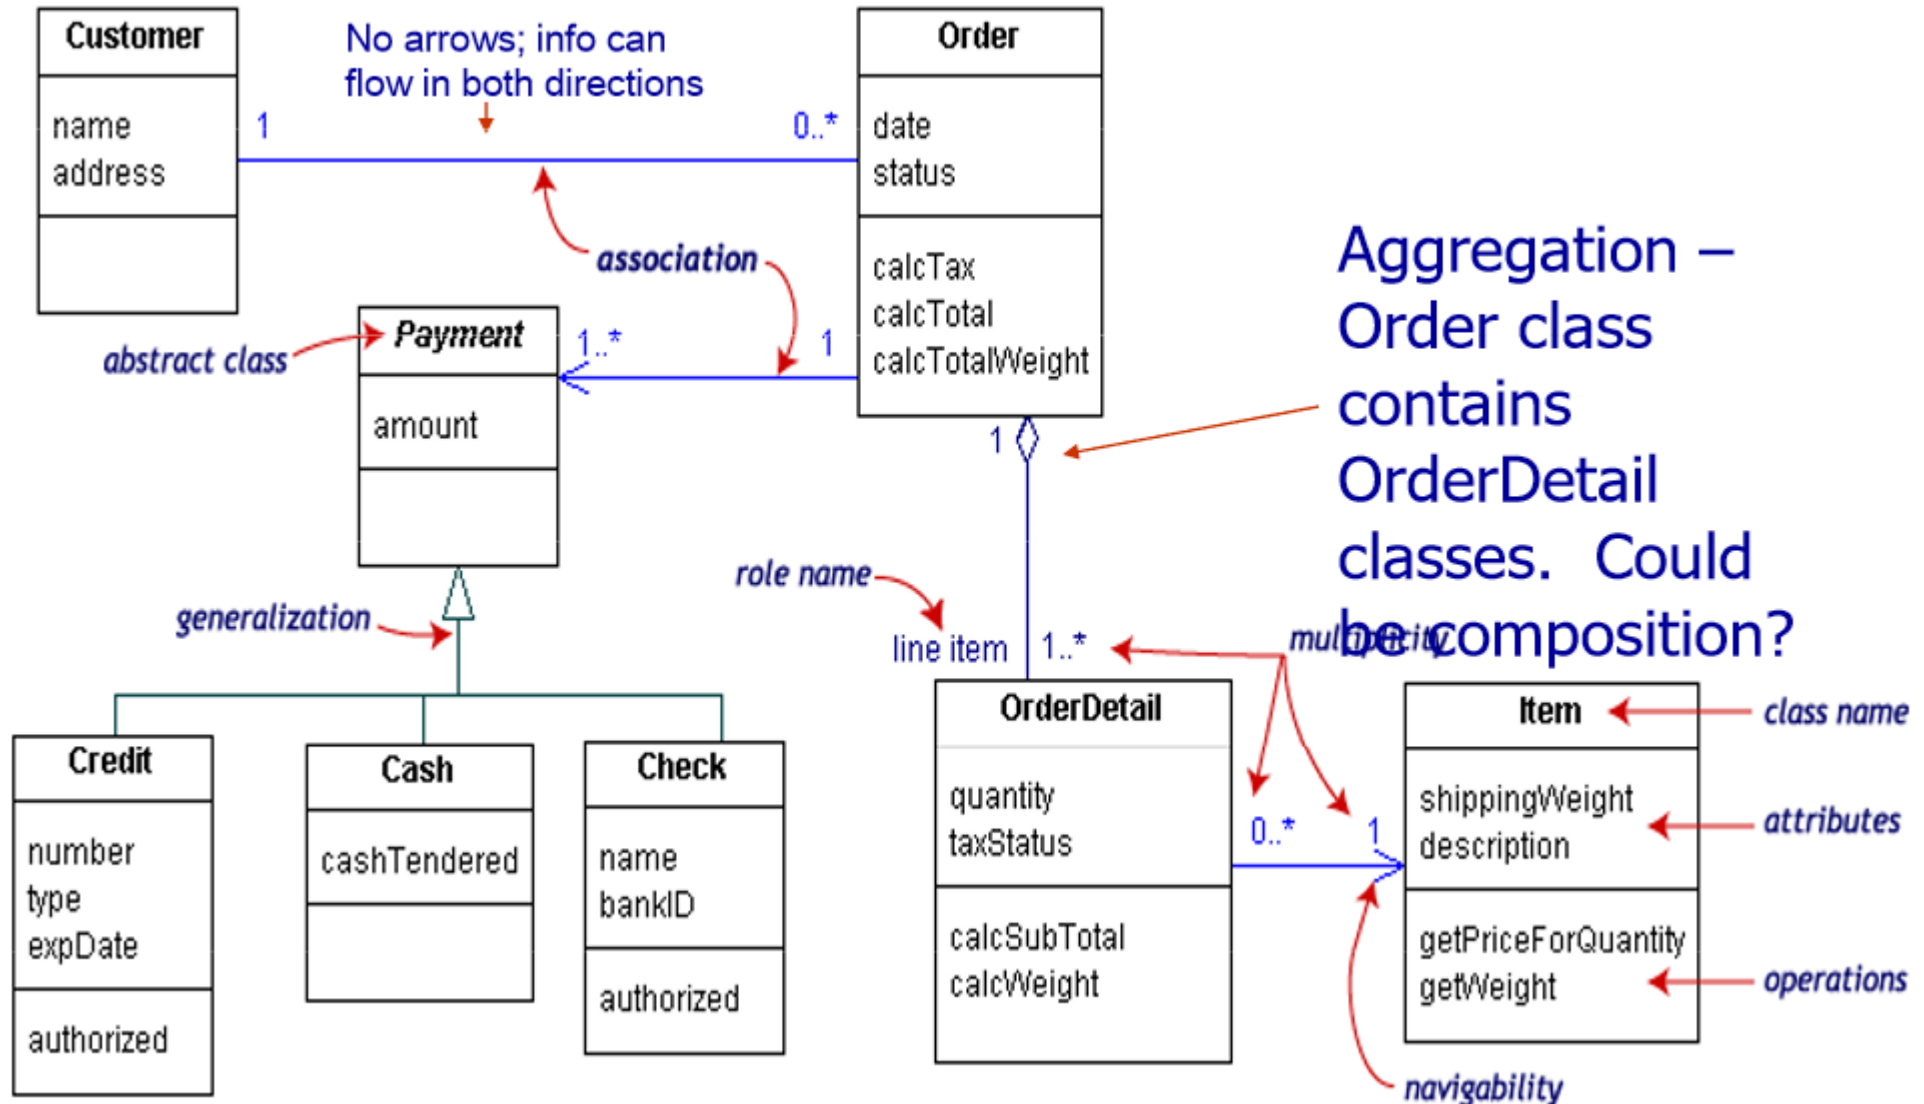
Customer

name
address

No arrows; info can flow in both directions

1

0..*

Order

date
status

calcTax
calcTotal
calcTotalWeight

association

abstract class

Payment

amount

1..*

1

Aggregation – Order class contains OrderDetail classes. Could be composition?

1

generalization

role name

line item

1..*

multiplicity

Credit

number
type
expDate

authorized

Cash

cashTendered

Check

name
bankID

authorized

OrderDetail

quantity
taxStatus

calcSubTotal
calcWeight

0..*

1

Item

shippingWeight
description

getPriceForQuantity
getWeight

class name

attributes

operations

navigability